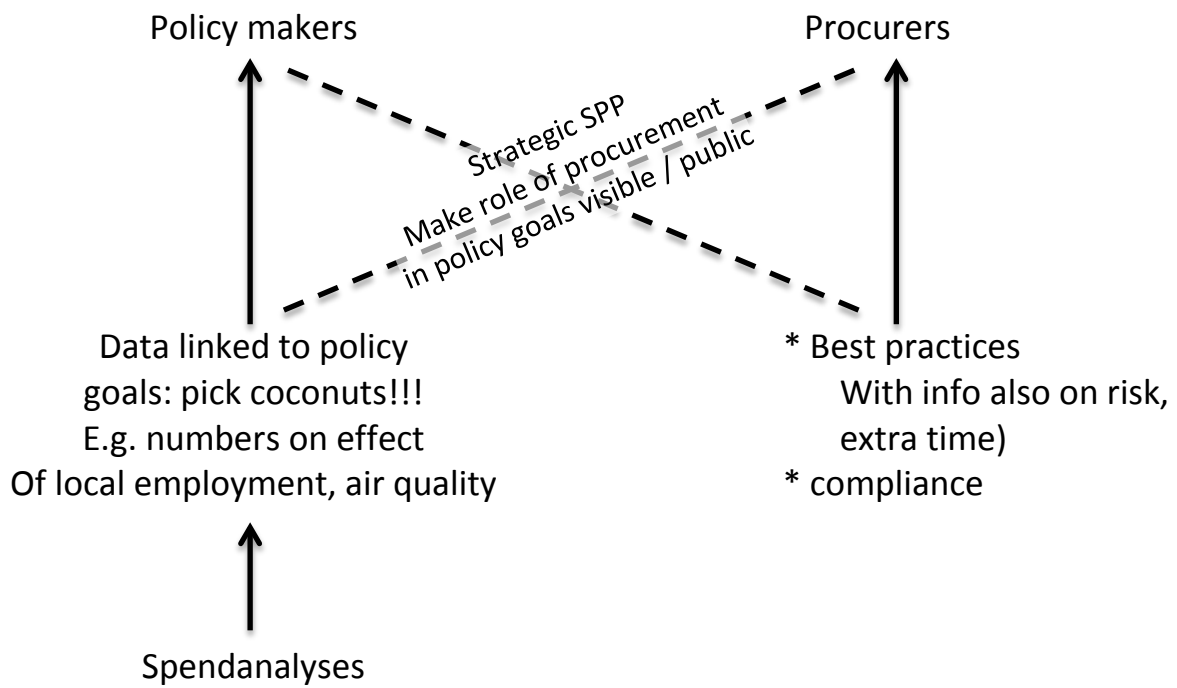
Policy makers

Procurers

Strategic SPP
Make role of procurement in policy goals visible / public

Data linked to policy goals: pick coconuts!!! E.g. numbers on effect Of local employment, air quality

* Best practices
With info also on risk, extra time)
* compliance

Spendanalyses